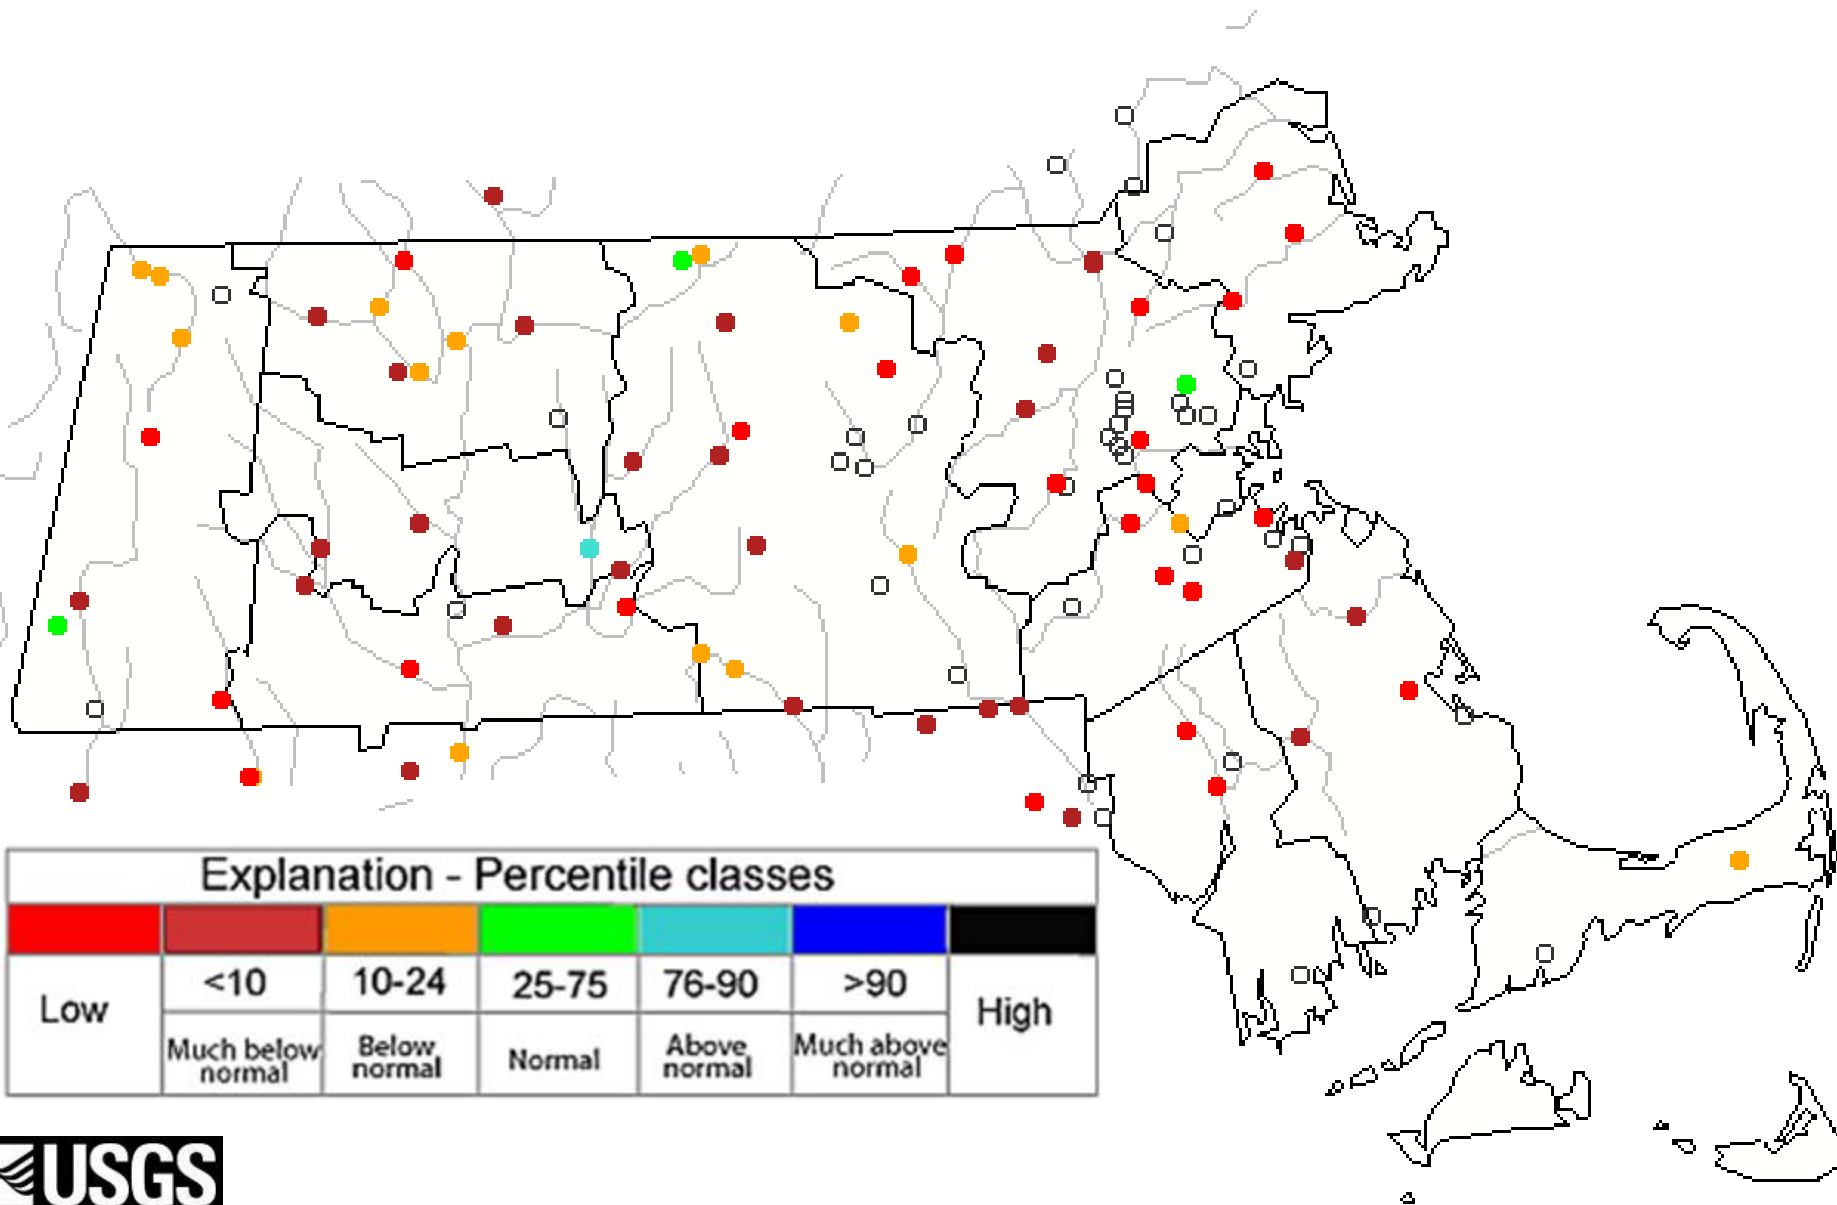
Explanation - Percentile classes

| Low | <10 | 10-24 | 25-75 | 76-90 | >90 | High |
|---|---|---|---|---|---|---|
| | Much below normal | Below normal | Normal | Above normal | Much above normal | |

USGS